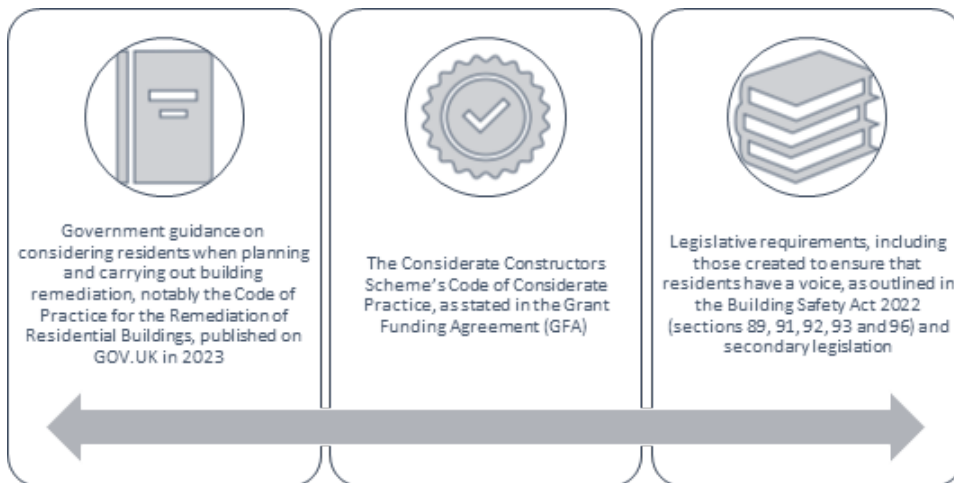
Government guidance on considering residents when planning and carrying out building remediation, notably the Code of Practice for the Remediation of Residential Buildings, published on GOV.UK in 2023

The Considerate Constructors Scheme's Code of Considerate Practice, as stated in the Grant Funding Agreement (GFA)

Legislative requirements, including those created to ensure that residents have a voice, as outlined in the Building Safety Act 2022 (sections 89, 91, 92, 93 and 96) and secondary legislation